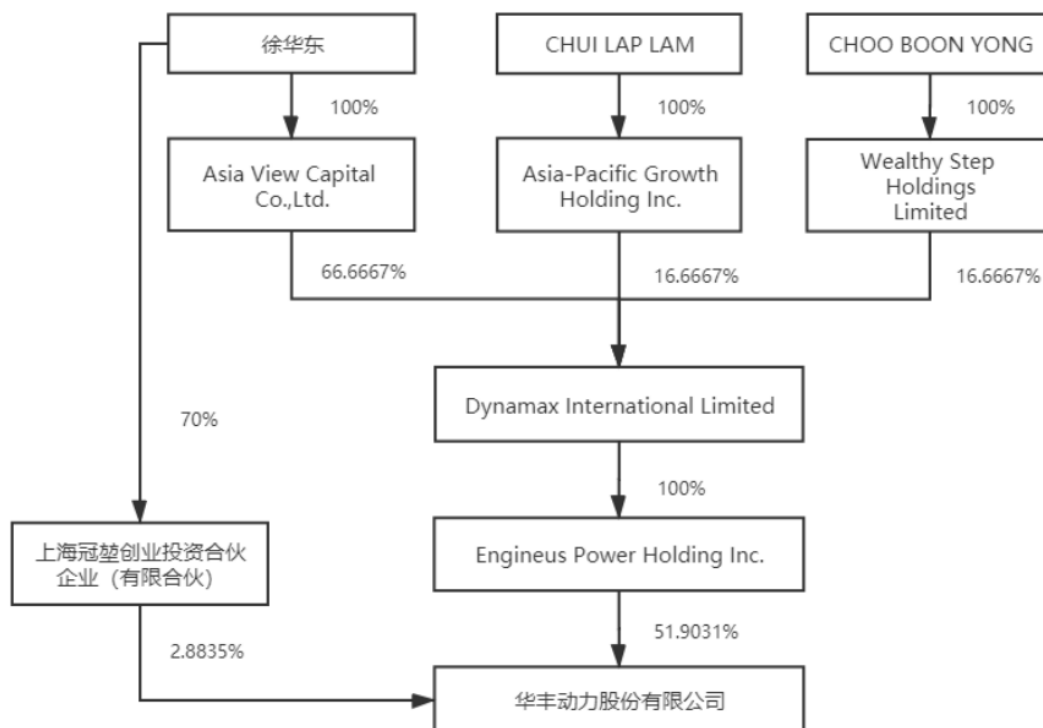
徐华东

CHUI LAP LAM

CHOO BOON YONG

100%

100%

100%

Asia View Capital Co.,Ltd.

Asia-Pacific Growth Holding Inc.

Wealthy Step Holdings Limited

66.6667%

16.6667%

16.6667%

Dynamax International Limited

70%

100%

上海冠塑创业投资合伙企业（有限合伙）

Engineus Power Holding Inc.

51.9031%

2.8835%

华丰动力股份有限公司